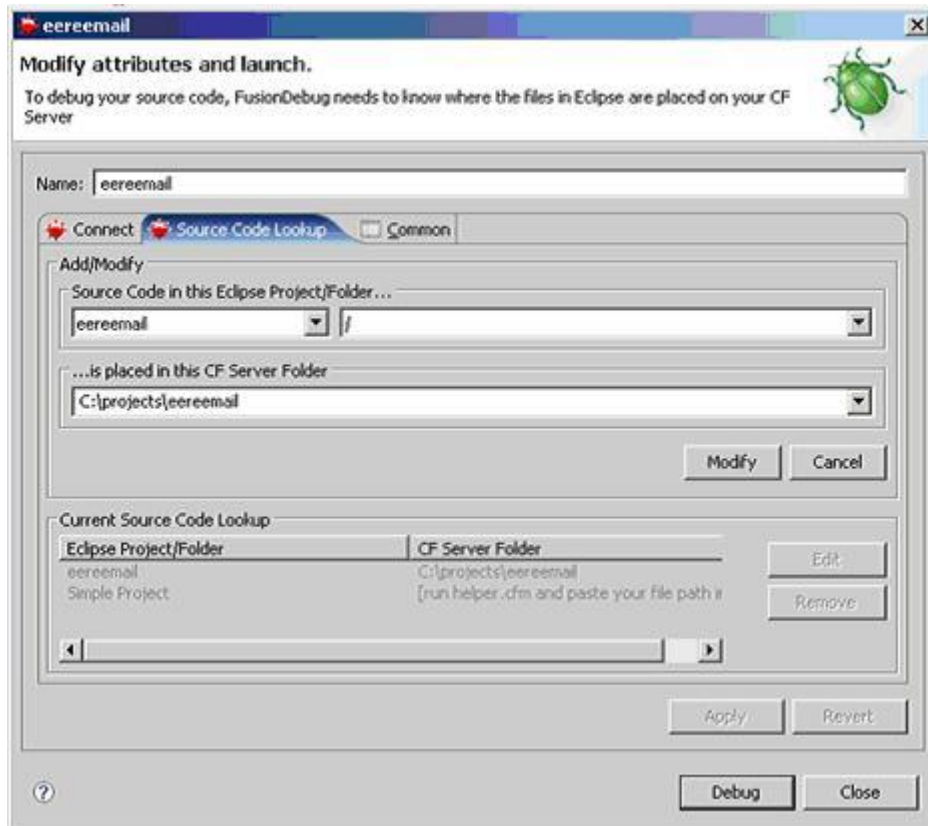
eereemail

Modify attributes and launch.

To debug your source code, FusionDebug needs to know where the files in Eclipse are placed on your CF Server

Name: eereemail

Connect | Source Code Lookup | Common

Add/Modify

Source Code in this Eclipse Project/Folder...

eereemail | /

...is placed in this CF Server Folder

C:\projects\eereemail

Modify | Cancel

Current Source Code Lookup

| Eclipse Project/Folder | CF Server Folder |
|---|---|
| eereemail | C:\projects\eereemail |
| Simple Project | [run helper.cfm and paste your file path ii |

Edit

Remove

Apply | Revert

?

Debug | Close